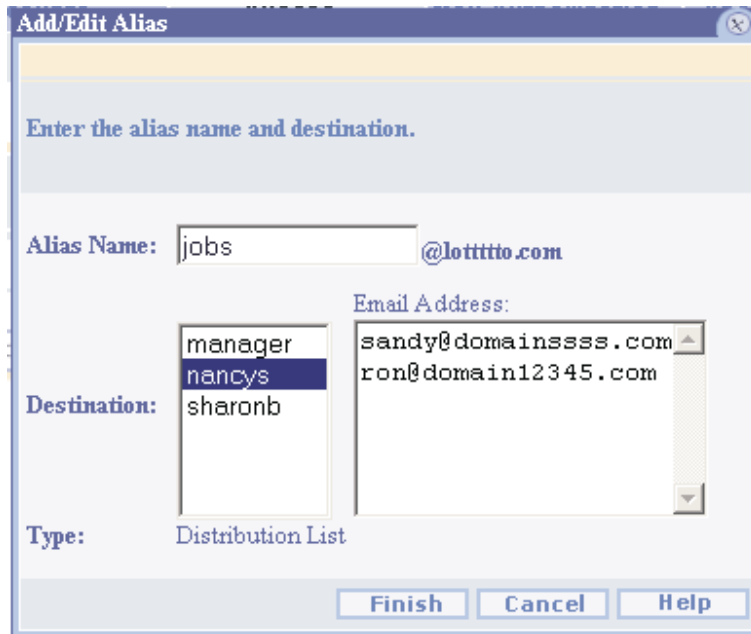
Add/Edit Alias

Enter the alias name and destination.

Alias Name: jobs @lottttto.com

Email Address:

Destination: manager nancys sharonb

sandy@domainssss.com
ron@domain12345.com

Type: Distribution List

Finish Cancel Help